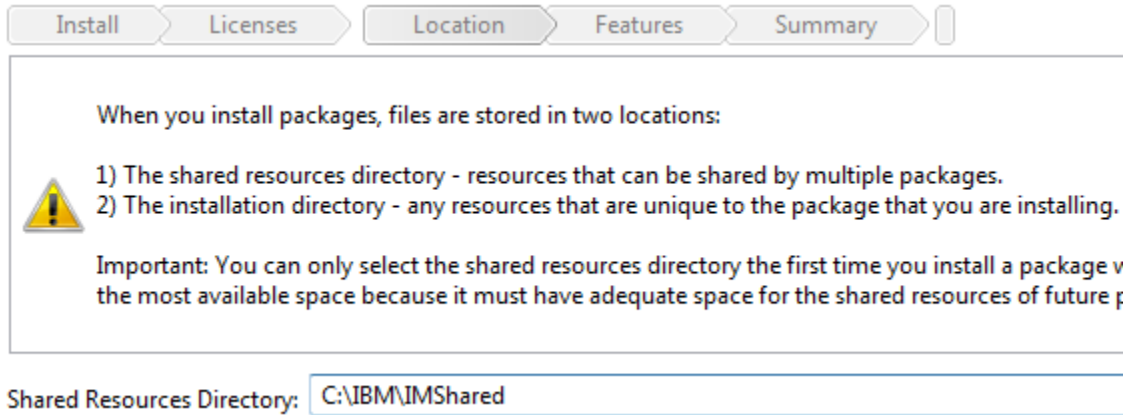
Install Licenses Location Features Summary

When you install packages, files are stored in two locations:

1) The shared resources directory - resources that can be shared by multiple packages.
2) The installation directory - any resources that are unique to the package that you are installing.

Important: You can only select the shared resources directory the first time you install a package w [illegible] the most available space because it must have adequate space for the shared resources of future p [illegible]

Shared Resources Directory: C:\IBM\IMShared